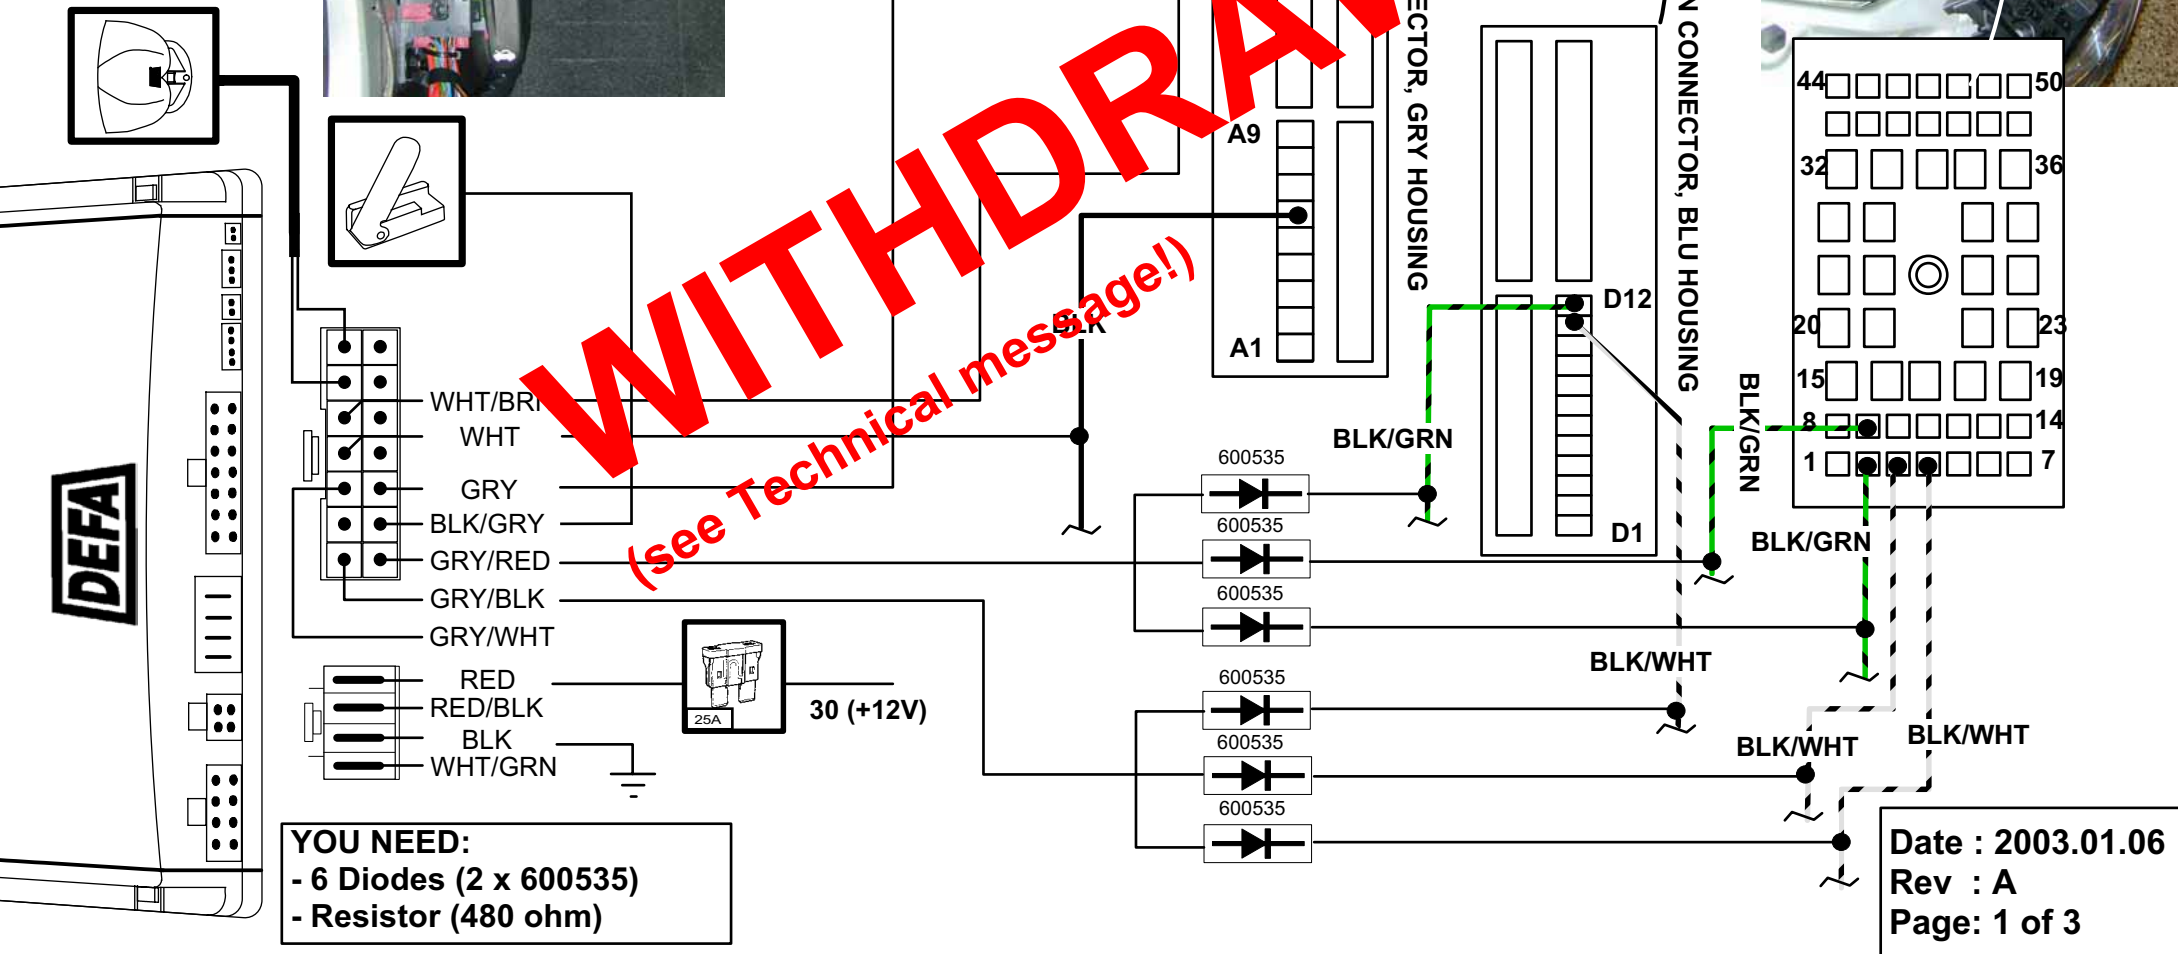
WITHDRAWN
(see Technical message!)

DEFA

WHT/BRN
WHT
GRY
BLK/GRY
GRY/RED
GRY/BLK
GRY/WHT
RED
RED/BLK
BLK
WHT/GRN

25A
30 (+12V)

BLK

A9
A1
ECTOR, GRY HOUSING

D12
D1
N CONNECTOR, BLU HOUSING

44
50
32
36
20
23
15
19
8
14
1
7

BLK/GRN
BLK/GRN
BLK/GRN
BLK/WHT
BLK/WHT
BLK/WHT

600535
600535
600535
600535
600535
600535

YOU NEED:
- 6 Diodes (2 x 600535)
- Resistor (480 ohm)

Date : 2003.01.06
Rev : A
Page: 1 of 3